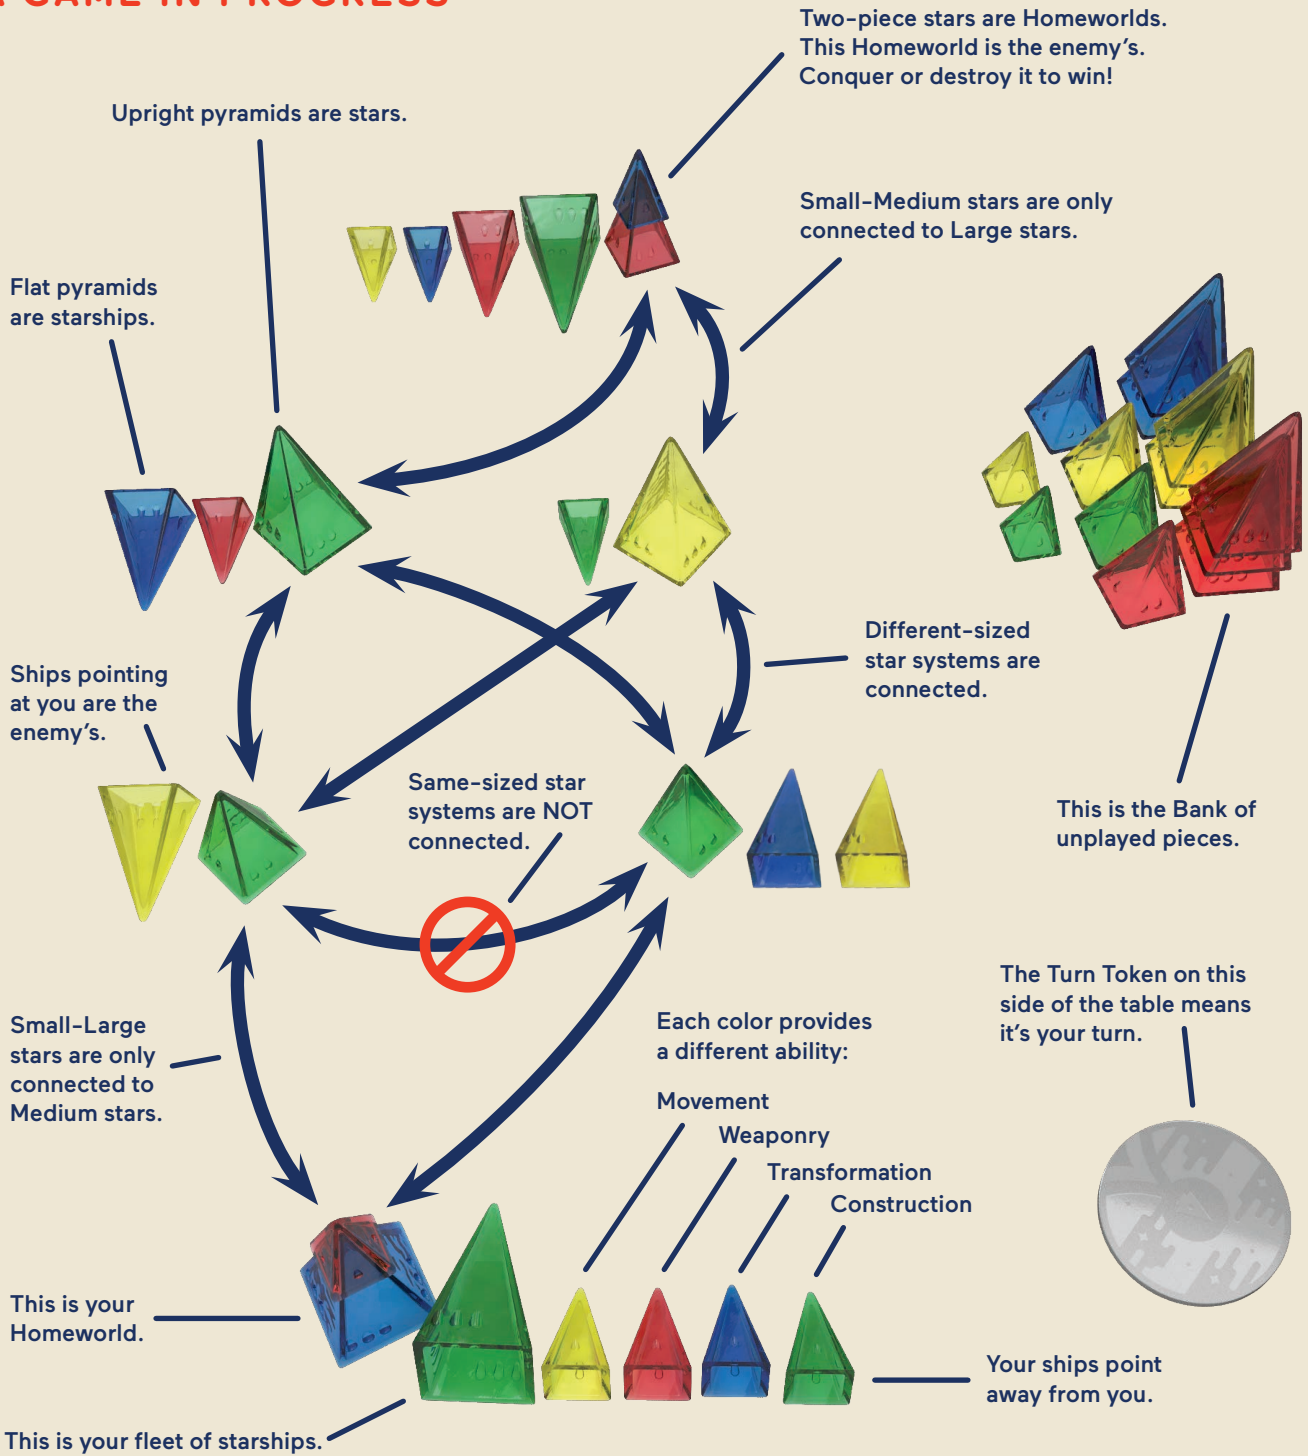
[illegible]

Two-piece stars are Homeworlds. This Homeworld is the enemy's. Conquer or destroy it to win!

Upright pyramids are stars.

Small-Medium stars are only connected to Large stars.

Flat pyramids are starships.

Different-sized star systems are connected.

Ships pointing at you are the enemy's.

Same-sized star systems are NOT connected.

This is the Bank of unplayed pieces.

The Turn Token on this side of the table means it's your turn.

Small-Large stars are only connected to Medium stars.

Each color provides a different ability:

Movement

Weaponry

Transformation

Construction

This is your Homeworld.

Your ships point away from you.

This is your fleet of starships.